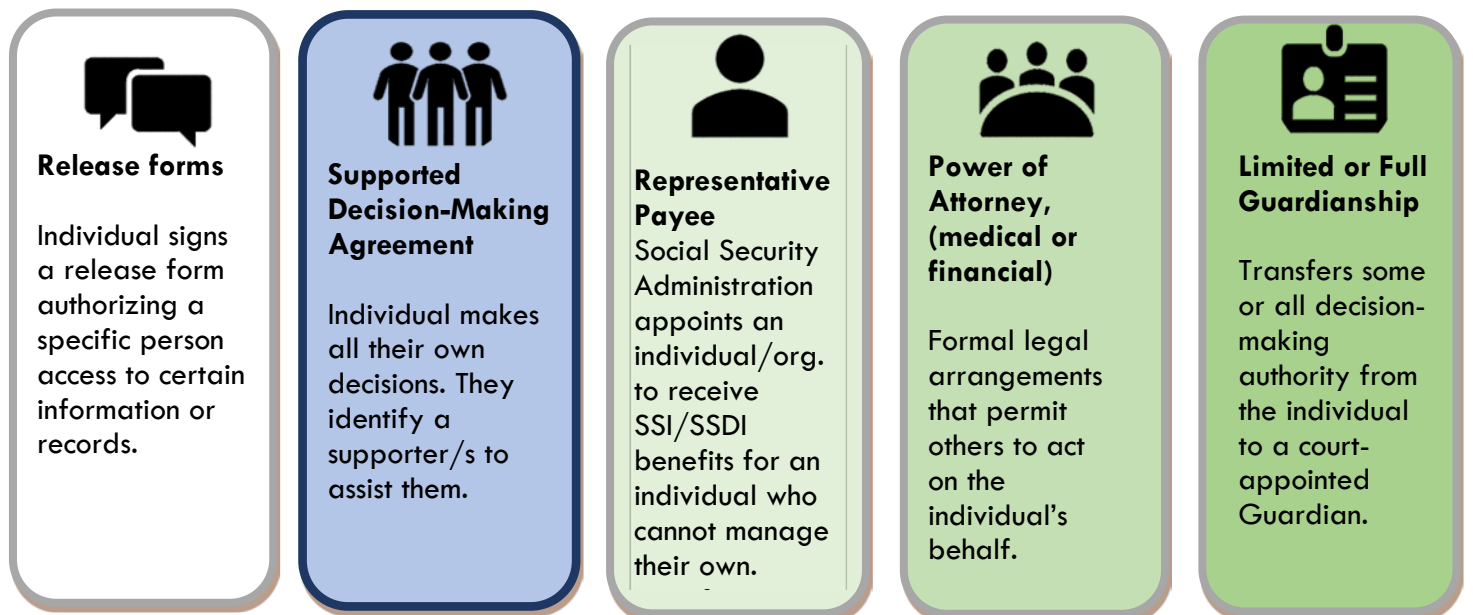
Release forms

Individual signs a release form authorizing a specific person access to certain information or records.

Supported Decision-Making Agreement

Individual makes all their own decisions. They identify a supporter/s to assist them.

Representative Payee
Social Security Administration appoints an individual/org. to receive SSI/SSDI benefits for an individual who cannot manage their own.

Power of Attorney, (medical or financial)

Formal legal arrangements that permit others to act on the individual's behalf.

Limited or Full Guardianship

Transfers some or all decision-making authority from the individual to a court-appointed Guardian.